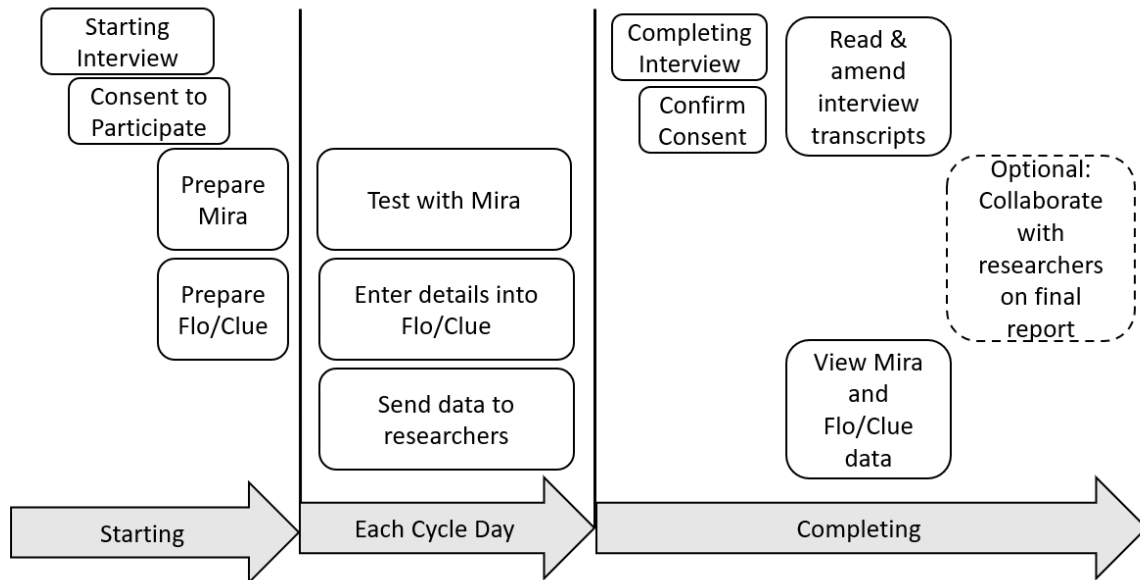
Starting Interview

Consent to Participate

Prepare Mira

Prepare Flo/Clue

Test with Mira

Enter details into Flo/Clue

Send data to researchers

Completing Interview

Confirm Consent

Read & amend interview transcripts

Optional: Collaborate with researchers on final report

View Mira and Flo/Clue data

Starting

Each Cycle Day

Completing